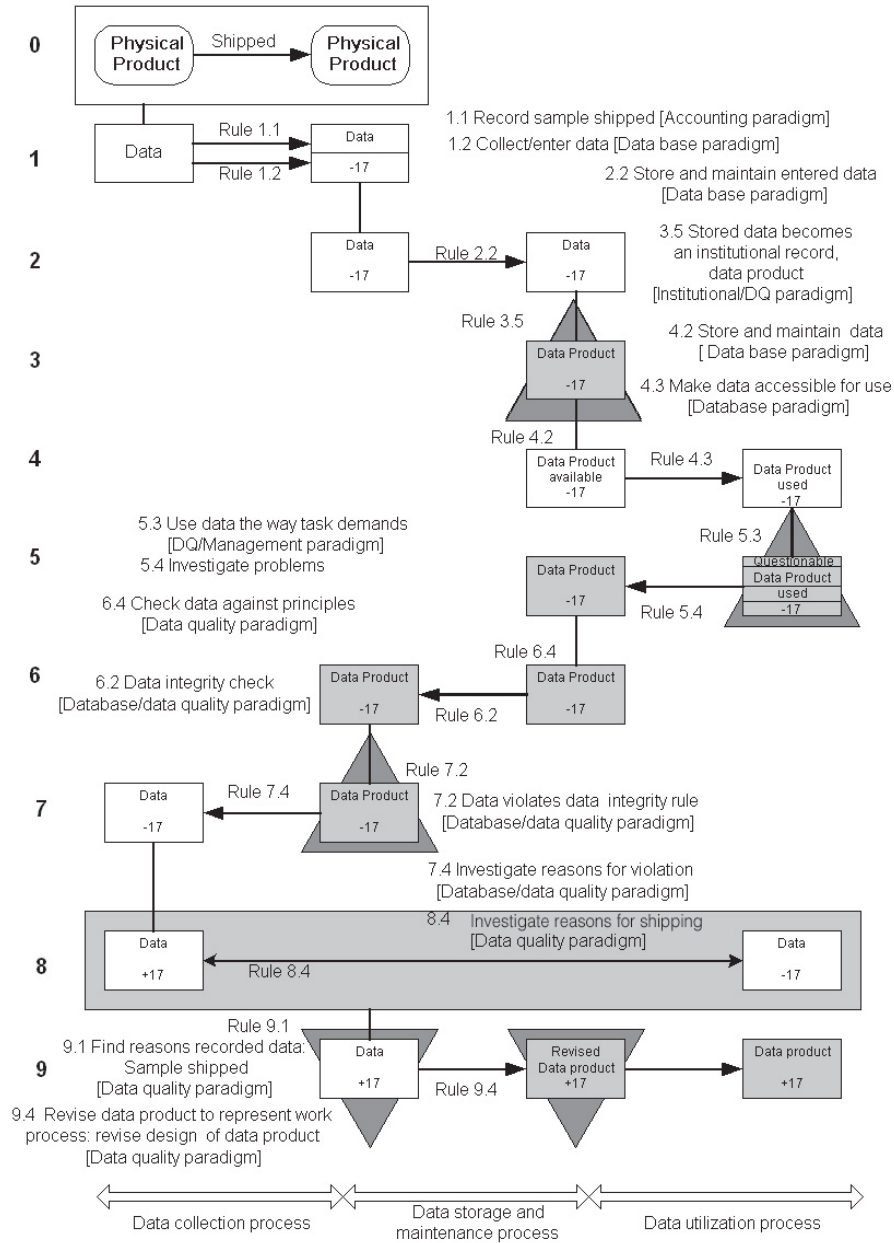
0
Physical Product
Shipped
Physical Product

1
Data
Rule 1.1
Rule 1.2
Data
-17

1.1 Record sample shipped [Accounting paradigm]
1.2 Collect/enter data [Data base paradigm]

2.2 Store and maintain entered data [Data base paradigm]

2
Data
-17
Rule 2.2
Data
-17

3.5 Stored data becomes an institutional record, data product [Institutional/DQ paradigm]

Rule 3.5

3
Data Product
-17

4.2 Store and maintain data [ Data base paradigm]
4.3 Make data accessible for use [Database paradigm]

Rule 4.2

4
Data Product available
-17
Rule 4.3
Data Product used
-17

5.3 Use data the way task demands [DQ/Management paradigm]
5.4 Investigate problems

Rule 5.3

5
Data Product
-17
Questionable Data Product used
-17
Rule 5.4

6.4 Check data against principles [Data quality paradigm]

Rule 6.4

6
6.2 Data integrity check [Database/data quality paradigm]
Data Product
-17
Rule 6.2
Data Product
-17

Rule 7.2

7
Data
-17
Rule 7.4
Data Product
-17
7.2 Data violates data integrity rule [Database/data quality paradigm]

7.4 Investigate reasons for violation [Database/data quality paradigm]

8.4 Investigate reasons for shipping [Data quality paradigm]

8
Data
+17
Rule 8.4
Data
-17

Rule 9.1
9.1 Find reasons recorded data: Sample shipped [Data quality paradigm]

9
Data
+17
Rule 9.4
Revised Data product
+17
Data product
+17

9.4 Revise data product to represent work process: revise design of data product [Data quality paradigm]

Data collection process
Data storage and maintenance process
Data utilization process